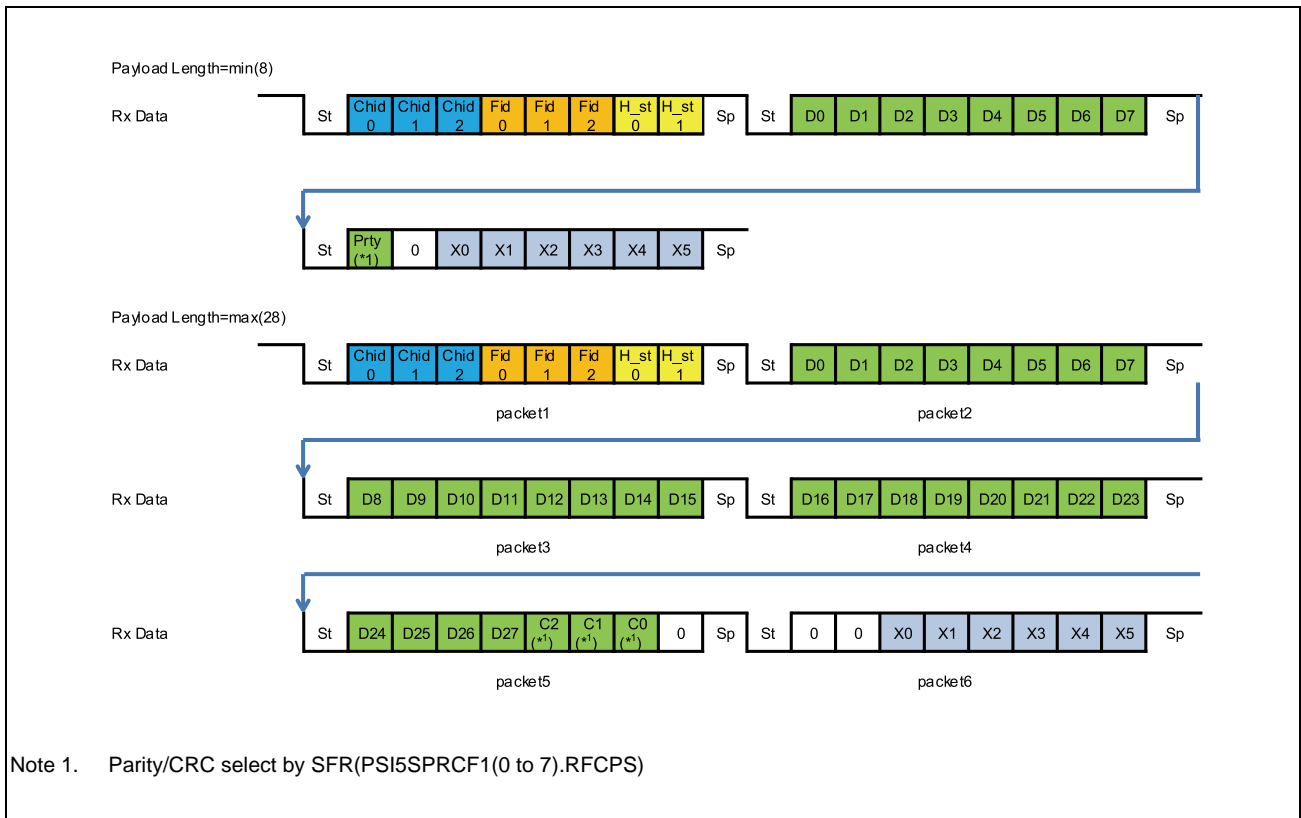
Payload Length=min(8)

Rx Data St Chid 0 Chid 1 Chid 2 Fid 0 Fid 1 Fid 2 H_st 0 H_st 1 Sp St D0 D1 D2 D3 D4 D5 D6 D7 Sp

St Prty (*1) 0 X0 X1 X2 X3 X4 X5 Sp

Payload Length=max(28)

Rx Data St Chid 0 Chid 1 Chid 2 Fid 0 Fid 1 Fid 2 H_st 0 H_st 1 Sp St D0 D1 D2 D3 D4 D5 D6 D7 Sp

packet1 packet2

Rx Data St D8 D9 D10 D11 D12 D13 D14 D15 Sp St D16 D17 D18 D19 D20 D21 D22 D23 Sp

packet3 packet4

Rx Data St D24 D25 D26 D27 C2 (*1) C1 (*1) C0 (*1) 0 Sp St 0 0 X0 X1 X2 X3 X4 X5 Sp

packet5 packet6

Note 1. Parity/CRC select by SFR(PSI5SPRCF1(0 to 7).RFCPS)